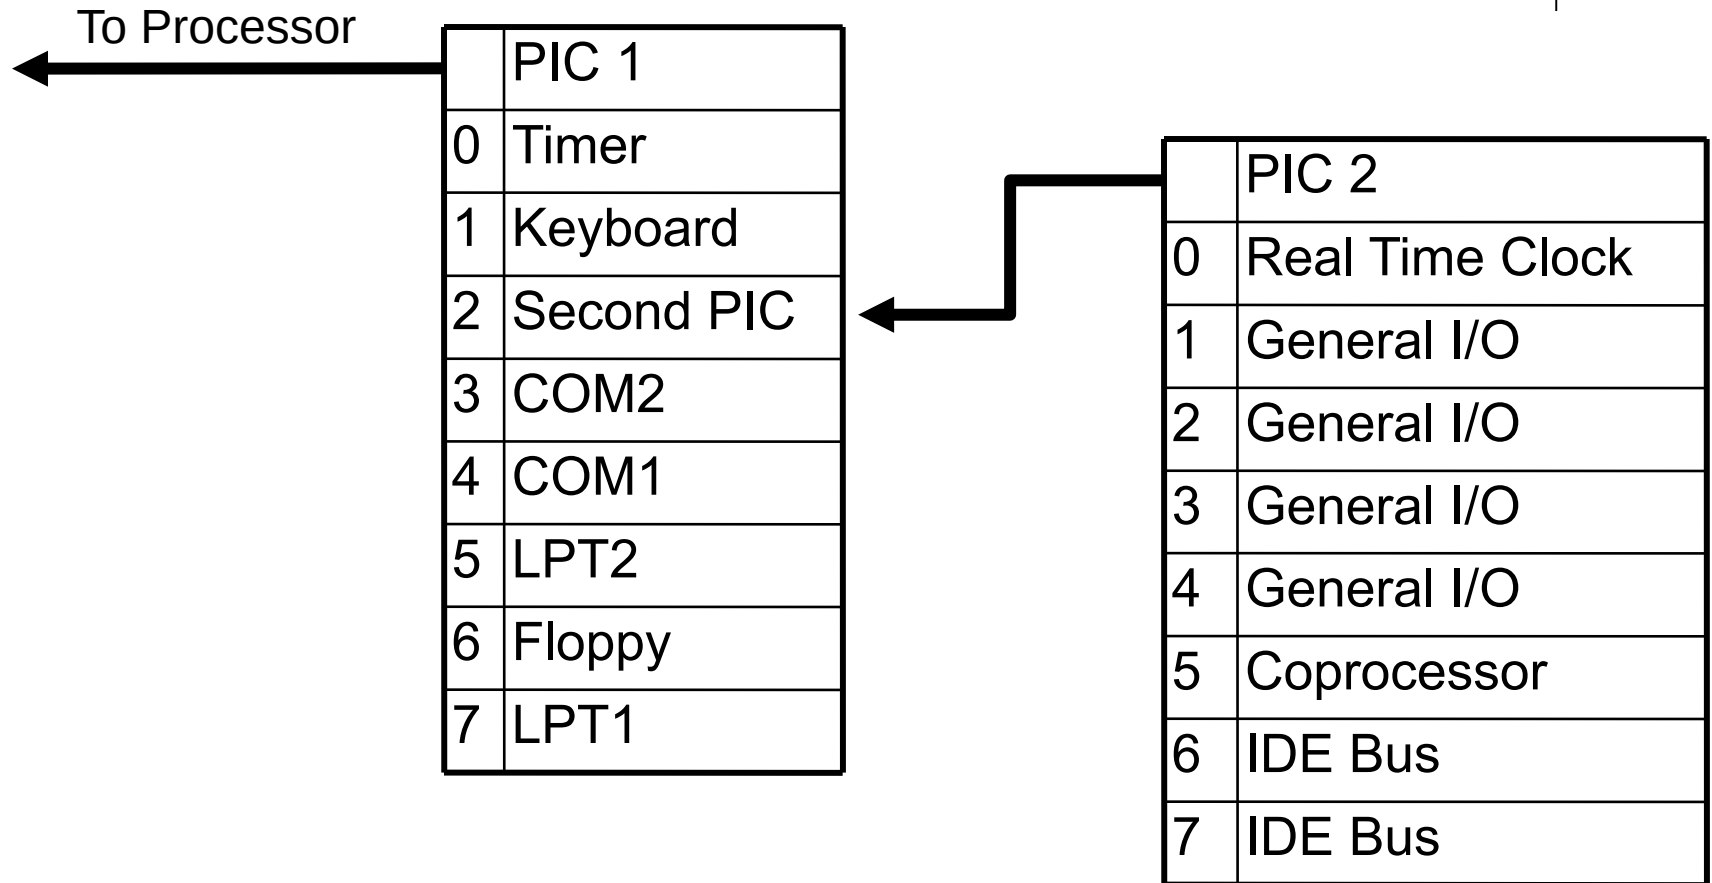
To Processor

| | PIC 1 |
|---|---|
| 0 | Timer |
| 1 | Keyboard |
| 2 | Second PIC |
| 3 | COM2 |
| 4 | COM1 |
| 5 | LPT2 |
| 6 | Floppy |
| 7 | LPT1 |

| | PIC 2 |
|---|---|
| 0 | Real Time Clock |
| 1 | General I/O |
| 2 | General I/O |
| 3 | General I/O |
| 4 | General I/O |
| 5 | Coprocessor |
| 6 | IDE Bus |
| 7 | IDE Bus |